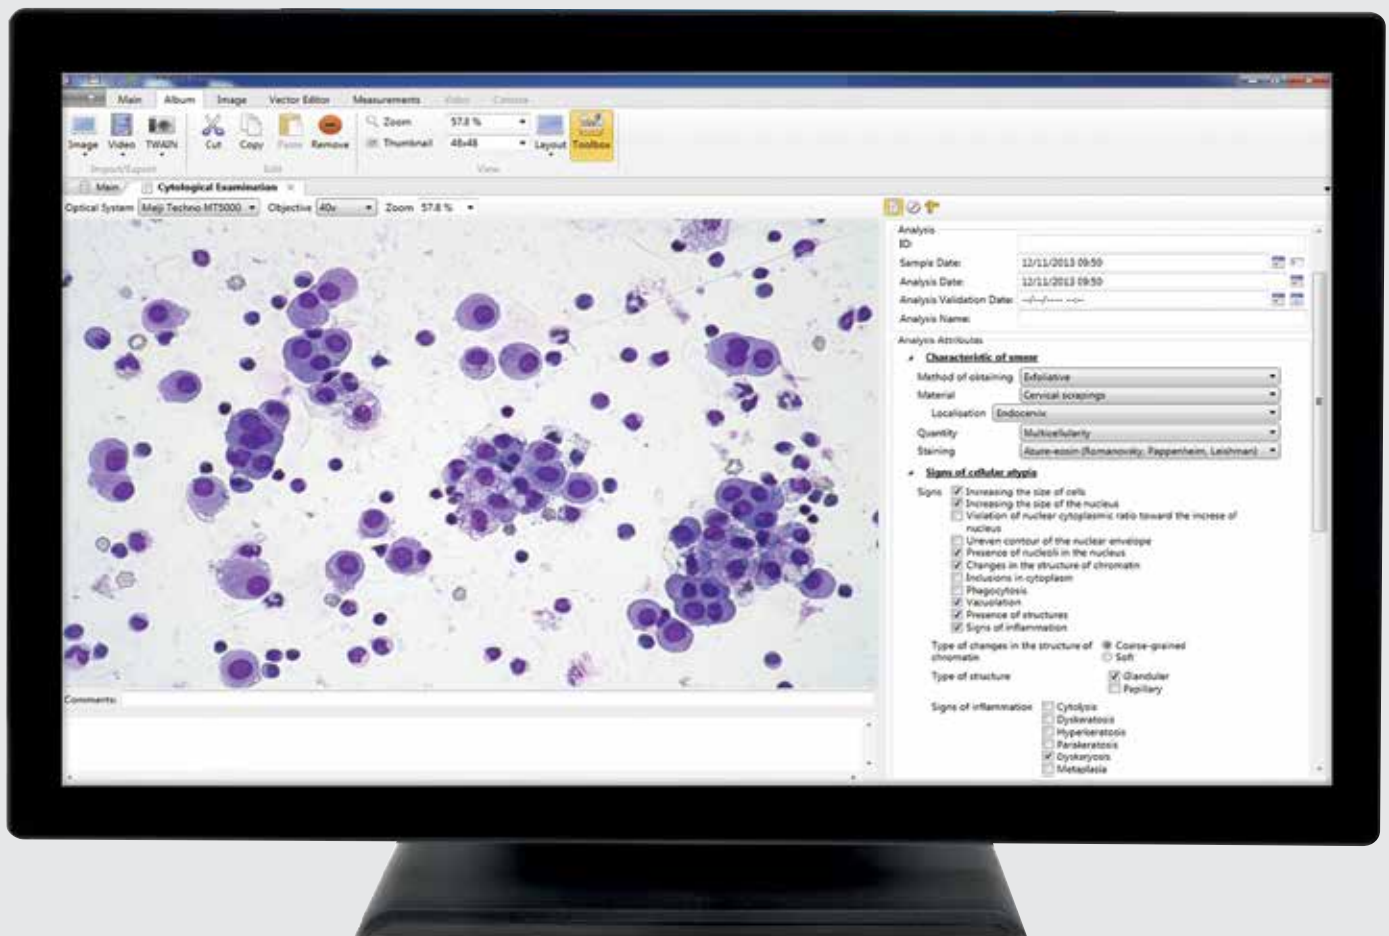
Main Album Image Vector Editor Measurements Video Camera

Image Video TWAIN Cut Copy Paste Remove Zoom 57.8 % Thumbnail 48x48 Layout Toolbox

Import/Export Edit View

Main Cytological Examination

Optical System Meiji Techno MT5000 Objective 40x Zoom 57.8 %

Analysis
ID:
Sample Date: 12/11/2013 09:50
Analysis Date: 12/11/2013 09:50
Analysis Validation Date: --/--/---- --:--
Analysis Name:

Analysis Attributes

Characteristic of smear
Method of obtaining Exfoliative
Material Cervical scrapings
Localisation Endocervix
Quantity Multicellularity
Staining Azure-eosin (Romanovsky, Pappenheim, Leishman)

Signs of cellular atypia
Signs
Increasing the size of cells
Increasing the size of the nucleus
Violation of nuclear cytoplasmic ratio toward the increase of nucleus
Uneven contour of the nuclear envelope
Presence of nucleoli in the nucleus
Changes in the structure of chromatin
Inclusions in cytoplasm
Phagocytosis
Vacuolation
Presence of structures
Signs of inflammation

Type of changes in the structure of chromatin Coarse-grained Soft
Type of structure Glandular Papillary
Signs of inflammation Cytolysis Dyskeratosis Hyperkeratosis Parakeratosis Dyskaryosis Metaplasia

Comments: